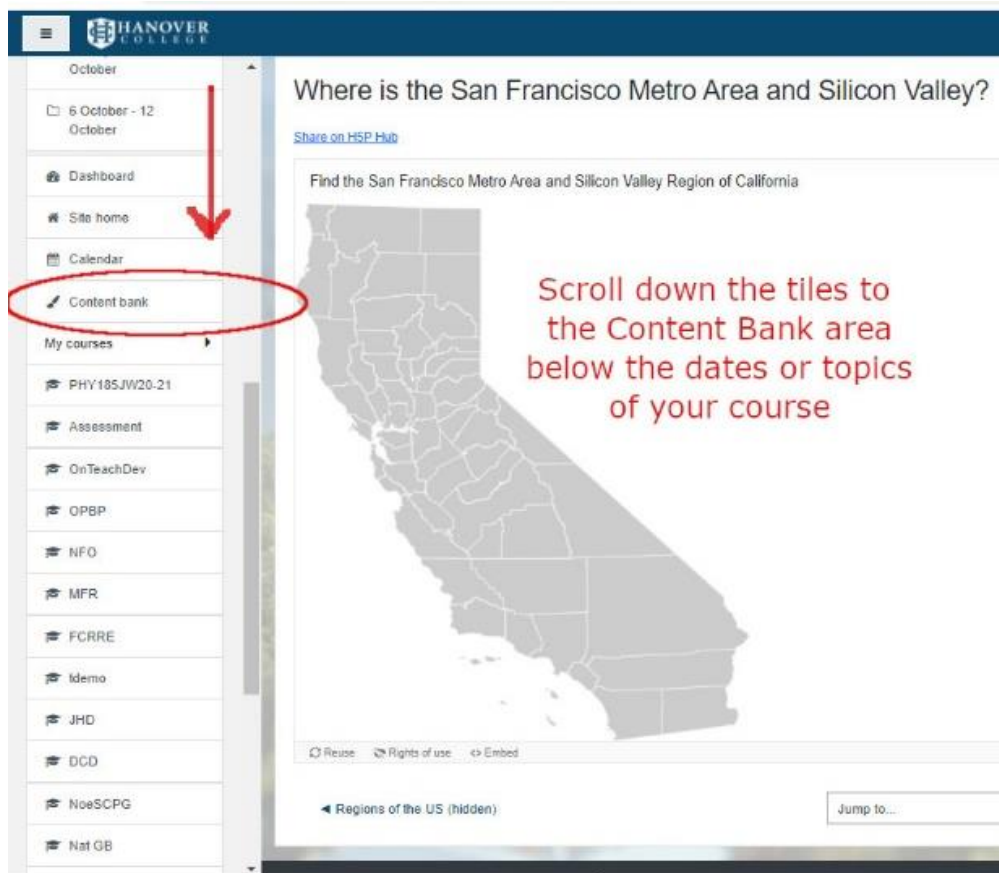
HANOVER COLLEGE

October

6 October - 12 October

Dashboard

Site home

Calendar

Content bank

My courses

PHY185JW20-21

Assessment

OnTeachDev

OPBP

NFO

MFR

FCRRE

Idemo

JHD

DCD

NoeSCPG

Nat GB

Where is the San Francisco Metro Area and Silicon Valley?

Share on H5P Hub

Find the San Francisco Metro Area and Silicon Valley Region of California

Scroll down the tiles to the Content Bank area below the dates or topics of your course

Reuse Rights of use <> Embed

◄ Regions of the US (hidden)

Jump to...